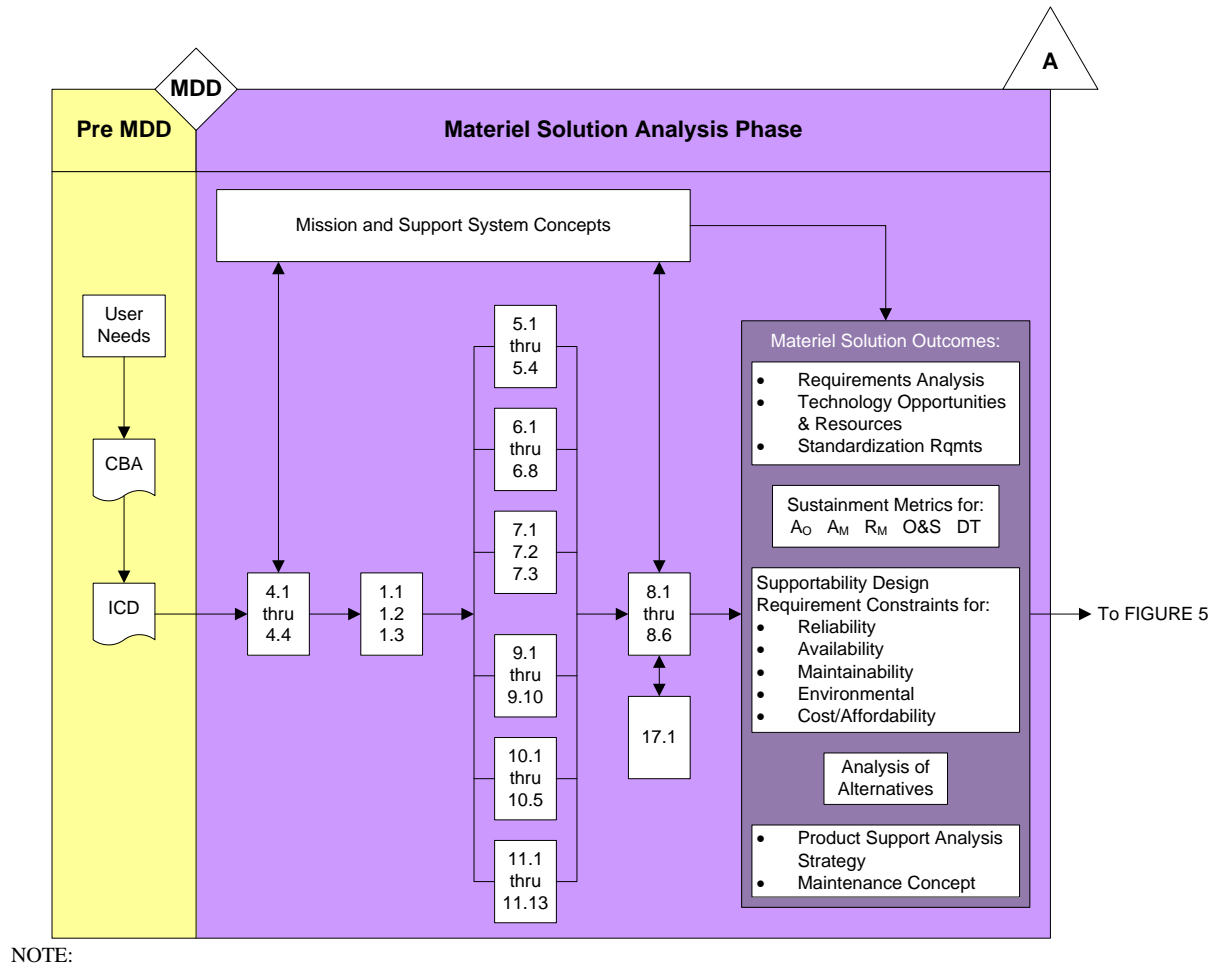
A

MDD

Pre MDD

Materiel Solution Analysis Phase

Mission and Support System Concepts

User Needs

CBA

ICD

4.1 thru 4.4

1.1 1.2 1.3

5.1 thru 5.4

6.1 thru 6.8

7.1 7.2 7.3

9.1 thru 9.10

10.1 thru 10.5

11.1 thru 11.13

8.1 thru 8.6

17.1

Materiel Solution Outcomes:

- Requirements Analysis
- Technology Opportunities & Resources
- Standardization Rqmts

Sustainment Metrics for:
$A_O$ $A_M$ $R_M$ O&S DT

Supportability Design Requirement Constraints for:
- Reliability
- Availability
- Maintainability
- Environmental
- Cost/Affordability

Analysis of Alternatives

- Product Support Analysis Strategy
- Maintenance Concept

To FIGURE 5

NOTE: